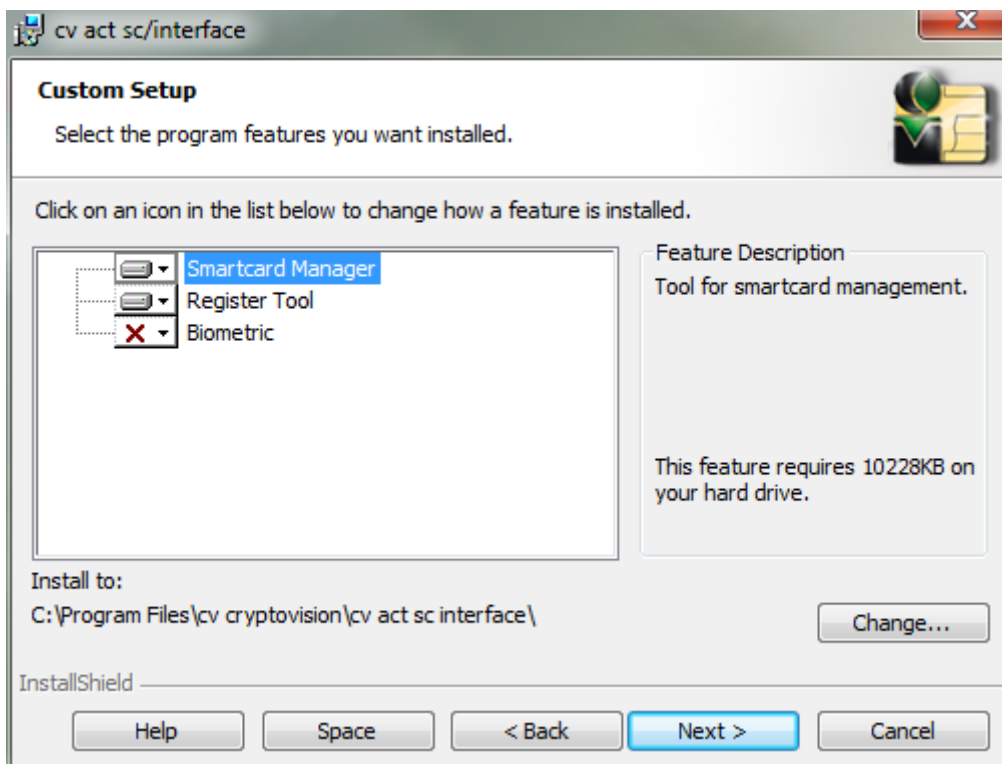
cv act sc/interface

Custom Setup

Select the program features you want installed.

Click on an icon in the list below to change how a feature is installed.

Smartcard Manager
Register Tool
Biometric

Feature Description
Tool for smartcard management.

This feature requires 10228KB on your hard drive.

Install to:
C:\Program Files\cv cryptovision\cv act sc interface\

Change...

InstallShield

Help
Space
< Back
Next >
Cancel